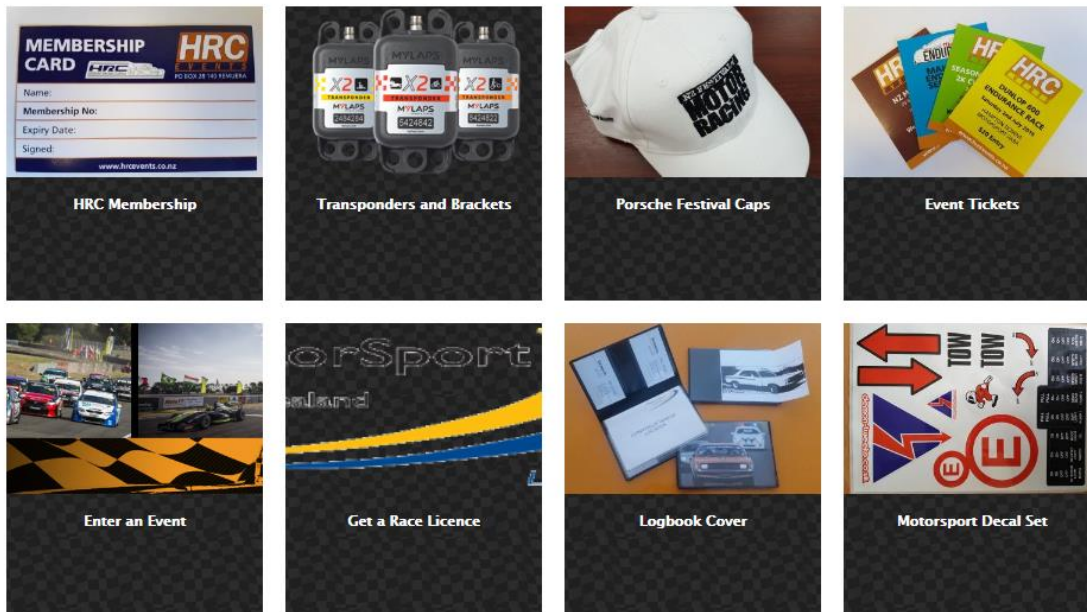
MEMBERSHIP CARD
HRC EVENTS
PO BOX 28 145 REMUERA
Name:
Membership No:
Expiry Date:
Signed:
www.hrcevents.co.nz

HRC Membership

MYLAPS
X2
TRANSPONDER
MYLAPS
2484264
5424842
5424822

Transponders and Brackets

MOTOR RACING

Porsche Festival Caps

HRC
DUNLOP 600 ENDURANCE RACE
$20 Entry

Event Tickets

Enter an Event

orSport
ealand

Get a Race Licence

Logbook Cover

TOW
TOW
E
E

Motorsport Decal Set